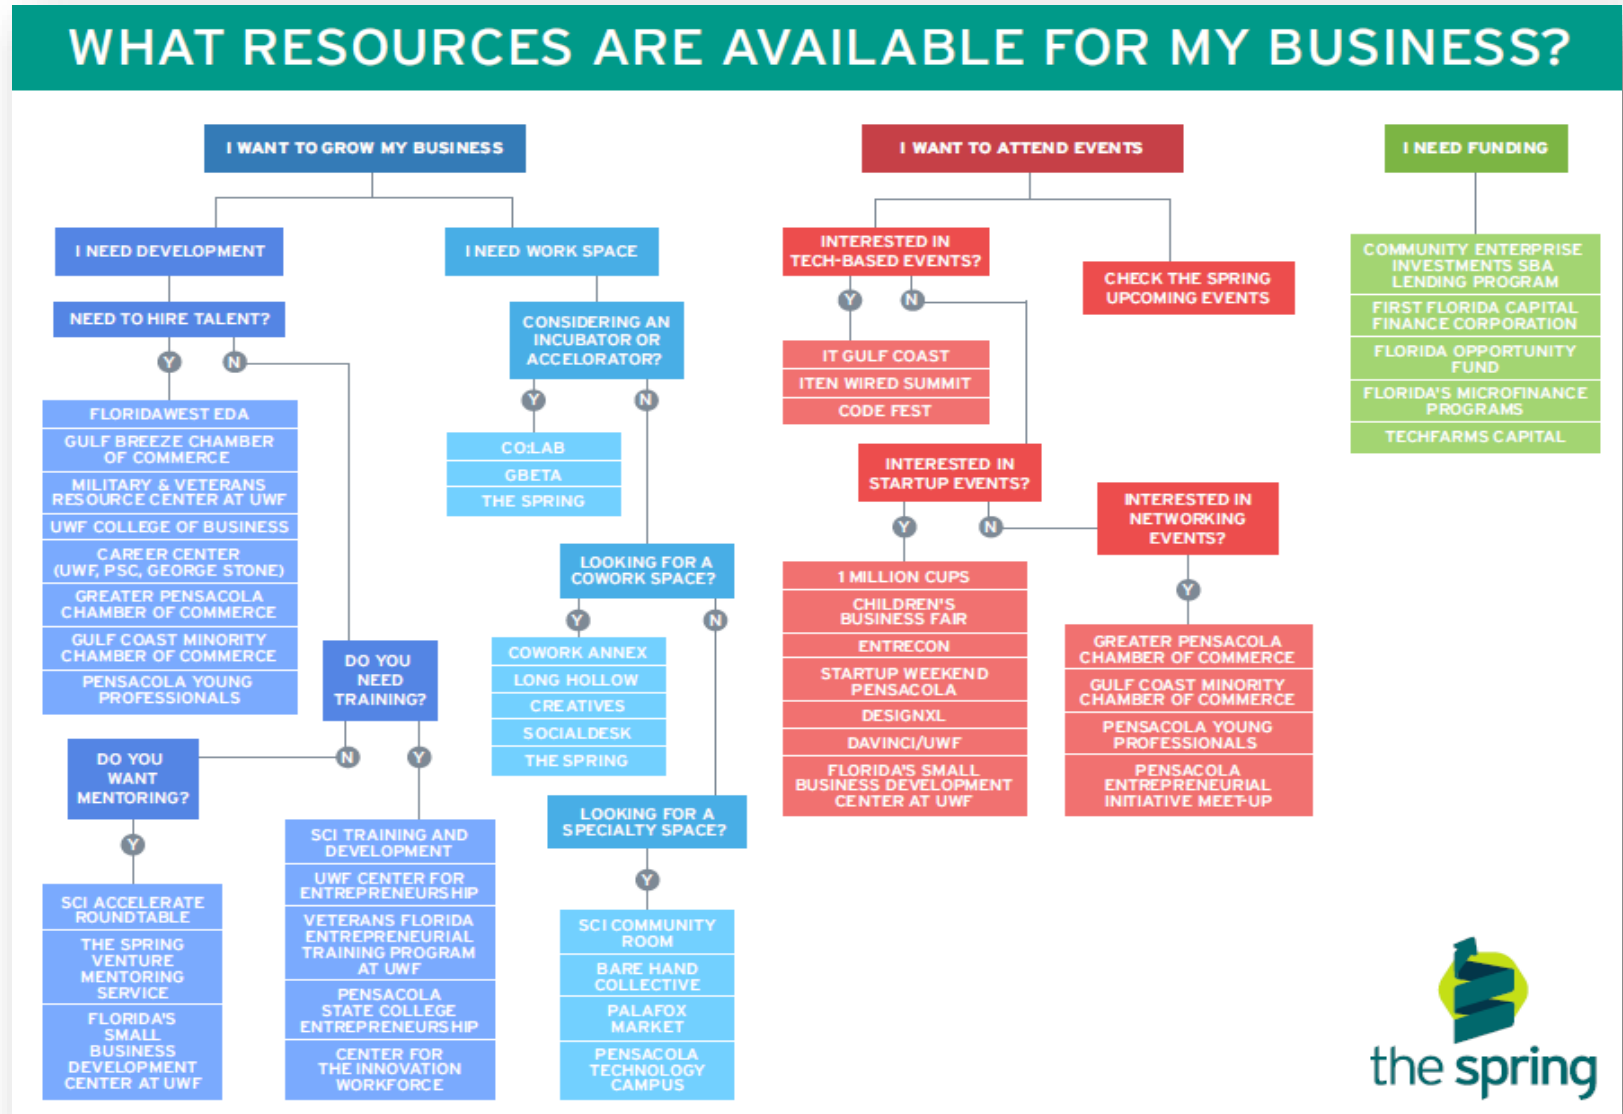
WHAT RESOURCES ARE AVAILABLE FOR MY BUSINESS?

I WANT TO GROW MY BUSINESS

I NEED DEVELOPMENT

NEED TO HIRE TALENT?

Y N

FLORIDAWEST EDA
GULF BREEZE CHAMBER OF COMMERCE
MILITARY & VETERANS RESOURCE CENTER AT UWF
UWF COLLEGE OF BUSINESS
CAREER CENTER (UWF, PSC, GEORGE STONE)
GREATER PENSACOLA CHAMBER OF COMMERCE
GULF COAST MINORITY CHAMBER OF COMMERCE
PENSACOLA YOUNG PROFESSIONALS

DO YOU NEED TRAINING?

N Y

DO YOU WANT MENTORING?

Y

SCI ACCELERATE ROUNDTABLE
THE SPRING VENTURE MENTORING SERVICE
FLORIDA'S SMALL BUSINESS DEVELOPMENT CENTER AT UWF

SCI TRAINING AND DEVELOPMENT
UWF CENTER FOR ENTREPRENEURSHIP
VETERANS FLORIDA ENTREPRENEURIAL TRAINING PROGRAM AT UWF
PENSACOLA STATE COLLEGE ENTREPRENEURSHIP
CENTER FOR THE INNOVATION WORKFORCE

I NEED WORK SPACE

CONSIDERING AN INCUBATOR OR ACCELORATOR?

Y N

CO:LAB
GBETA
THE SPRING

LOOKING FOR A COWORK SPACE?

Y N

COWORK ANNEX
LONG HOLLOW
CREATIVES
SOCIALDESK
THE SPRING

LOOKING FOR A SPECIALTY SPACE?

Y

SCI COMMUNITY ROOM
BARE HAND COLLECTIVE
PALAFOX MARKET
PENSACOLA TECHNOLOGY CAMPUS

I WANT TO ATTEND EVENTS

INTERESTED IN TECH-BASED EVENTS?

Y N

IT GULF COAST
ITEN WIRED SUMMIT
CODE FEST

CHECK THE SPRING UPCOMING EVENTS

INTERESTED IN STARTUP EVENTS?

Y N

1 MILLION CUPS
CHILDREN'S BUSINESS FAIR
ENTRECON
STARTUP WEEKEND PENSACOLA
DESIGNXL
DAVINCI/UWF
FLORIDA'S SMALL BUSINESS DEVELOPMENT CENTER AT UWF

INTERESTED IN NETWORKING EVENTS?

Y

GREATER PENSACOLA CHAMBER OF COMMERCE
GULF COAST MINORITY CHAMBER OF COMMERCE
PENSACOLA YOUNG PROFESSIONALS
PENSACOLA ENTREPRENEURIAL INITIATIVE MEET-UP

I NEED FUNDING

COMMUNITY ENTERPRISE INVESTMENTS SBA LENDING PROGRAM
FIRST FLORIDA CAPITAL FINANCE CORPORATION
FLORIDA OPPORTUNITY FUND
FLORIDA'S MICROFINANCE PROGRAMS
TECHFARMS CAPITAL

the spring